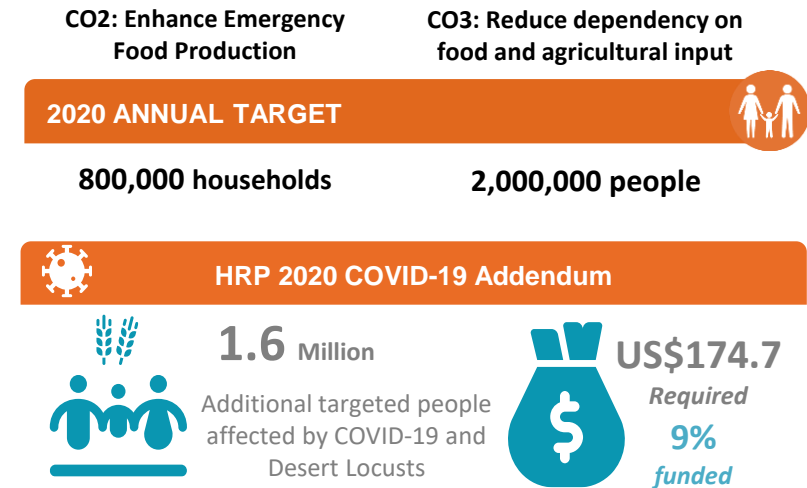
CO2: Enhance Emergency Food Production

CO3: Reduce dependency on food and agricultural input

2020 ANNUAL TARGET

800,000 households

2,000,000 people

HRP 2020 COVID-19 Addendum

1.6 Million

Additional targeted people affected by COVID-19 and Desert Locusts

$

US$174.7

Required

9%

funded